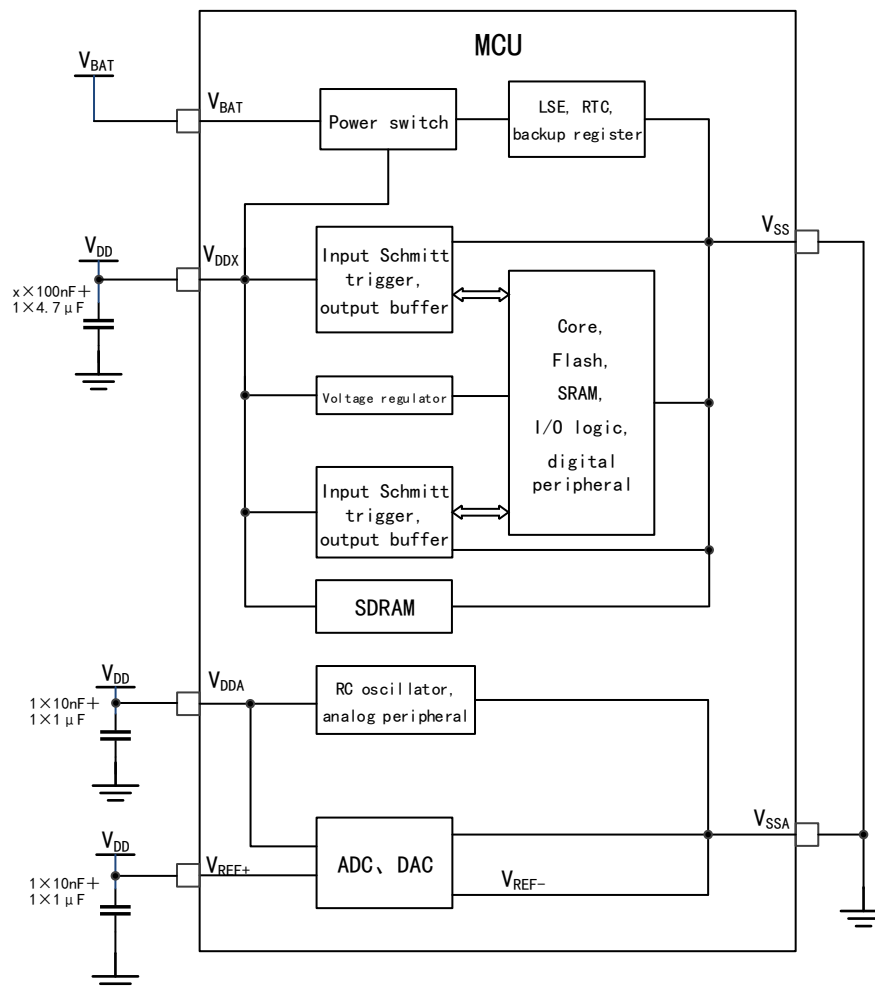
MCU

$V_{BAT}$

$V_{BAT}$

Power switch

LSE, RTC, backup register

$V_{DD}$

$V_{DDX}$

x×100nF+ 1×4.7μF

Input Schmitt trigger, output buffer

$V_{SS}$

Core, Flash, SRAM, I/O logic, digital peripheral

Voltage regulator

Input Schmitt trigger, output buffer

SDRAM

$V_{DD}$

$V_{DDA}$

1×10nF+ 1×1μF

RC oscillator, analog peripheral

$V_{SSA}$

$V_{DD}$

$V_{REF+}$

ADC、DAC

$V_{REF-}$

1×10nF+ 1×1μF